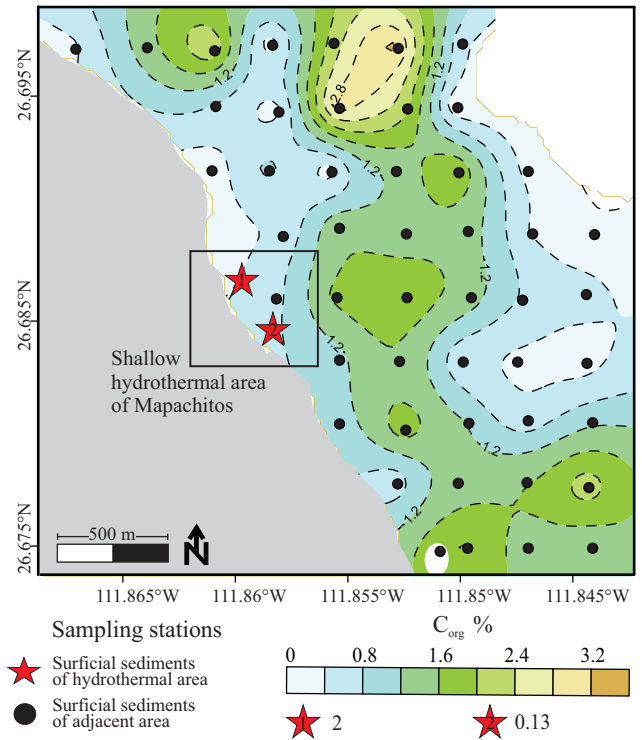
26.695°N
26.685°N
26.675°N
1.2
2.8
1.2
1.2
1.2
1.2
1.2
1.2
1
2
Shallow hydrothermal area of Mapachitos
500 m
N
111.865°W 111.86°W 111.855°W 111.85°W 111.845°W

Sampling stations
Surficial sediments of hydrothermal area
Surficial sediments of adjacent area

$C_{org}$ %
0 0.8 1.6 2.4 3.2
1 2
2 0.13